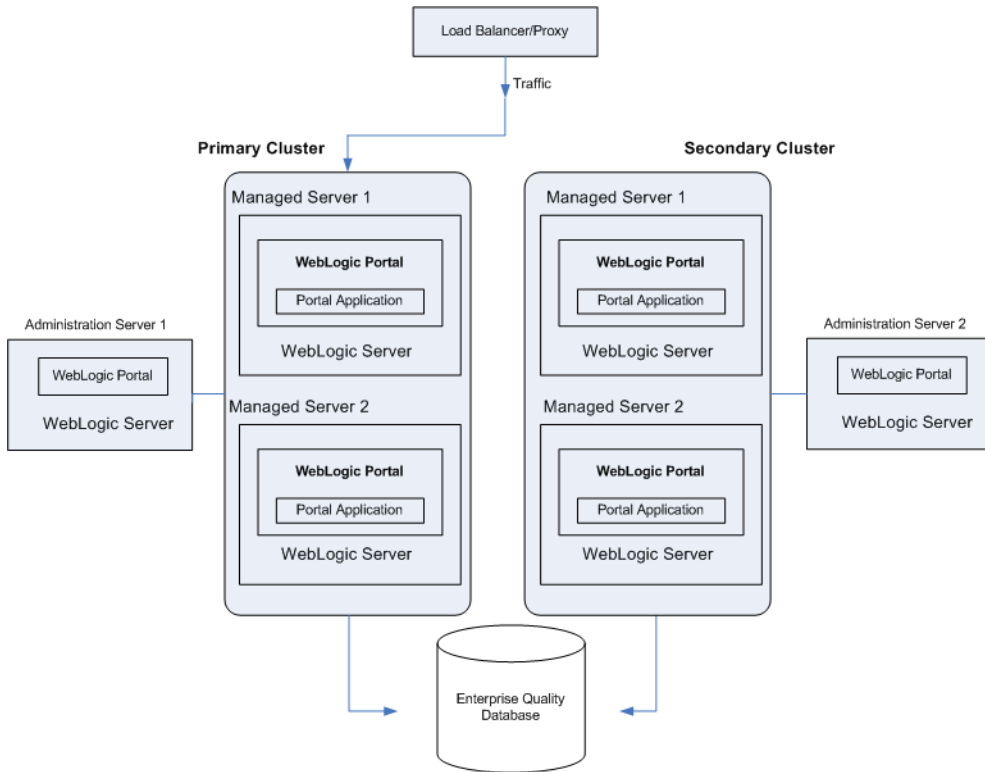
Load Balancer/Proxy

Traffic

Primary Cluster

Secondary Cluster

Managed Server 1

WebLogic Portal

Portal Application

WebLogic Server

Managed Server 2

WebLogic Portal

Portal Application

WebLogic Server

Managed Server 1

WebLogic Portal

Portal Application

WebLogic Server

Managed Server 2

WebLogic Portal

Portal Application

WebLogic Server

Administration Server 1

WebLogic Portal

WebLogic Server

Administration Server 2

WebLogic Portal

WebLogic Server

Enterprise Quality Database